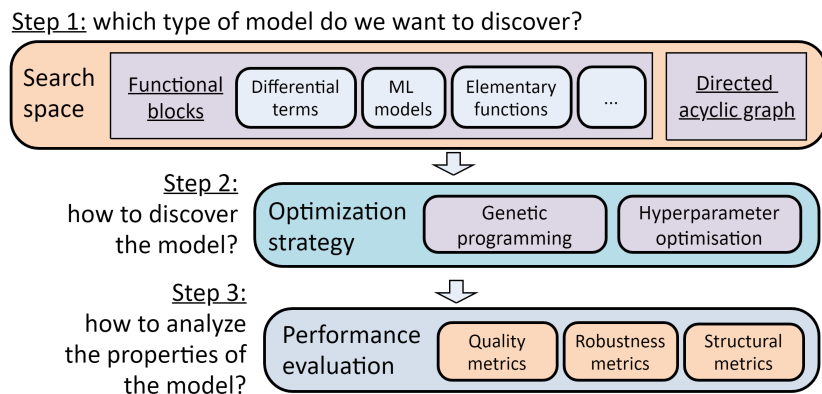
Step 1: which type of model do we want to discover?

Search space

Functional blocks

Differential terms

ML models

Elementary functions

...

Directed acyclic graph

Step 2: how to discover the model?

Optimization strategy

Genetic programming

Hyperparameter optimisation

Step 3: how to analyze the properties of the model?

Performance evaluation

Quality metrics

Robustness metrics

Structural metrics